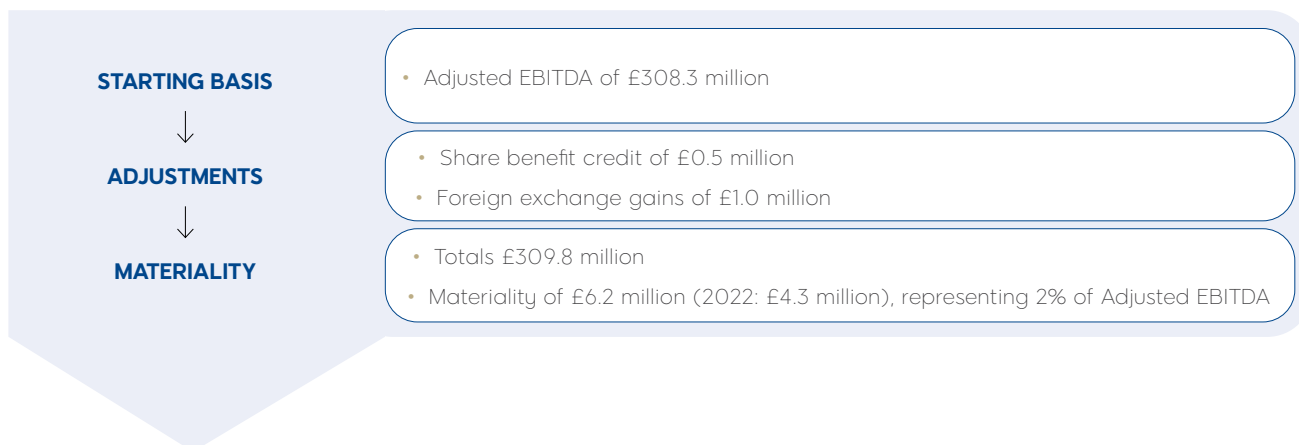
STARTING BASIS

↓

ADJUSTMENTS

↓

MATERIALITY

• Adjusted EBITDA of £308.3 million

• Share benefit credit of £0.5 million
• Foreign exchange gains of £1.0 million

• Totals £309.8 million
• Materiality of £6.2 million (2022: £4.3 million), representing 2% of Adjusted EBITDA